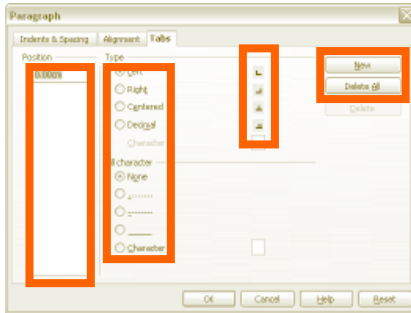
Paragraph

Indents & Spacing | Alignment | Tabs

Position

0.00cm

Type

Left

Right

Centered

Decimal

Character

Fill character

None

.......

-------

______

Character

New

Delete All

Delete

OK | Cancel | Help | Reset